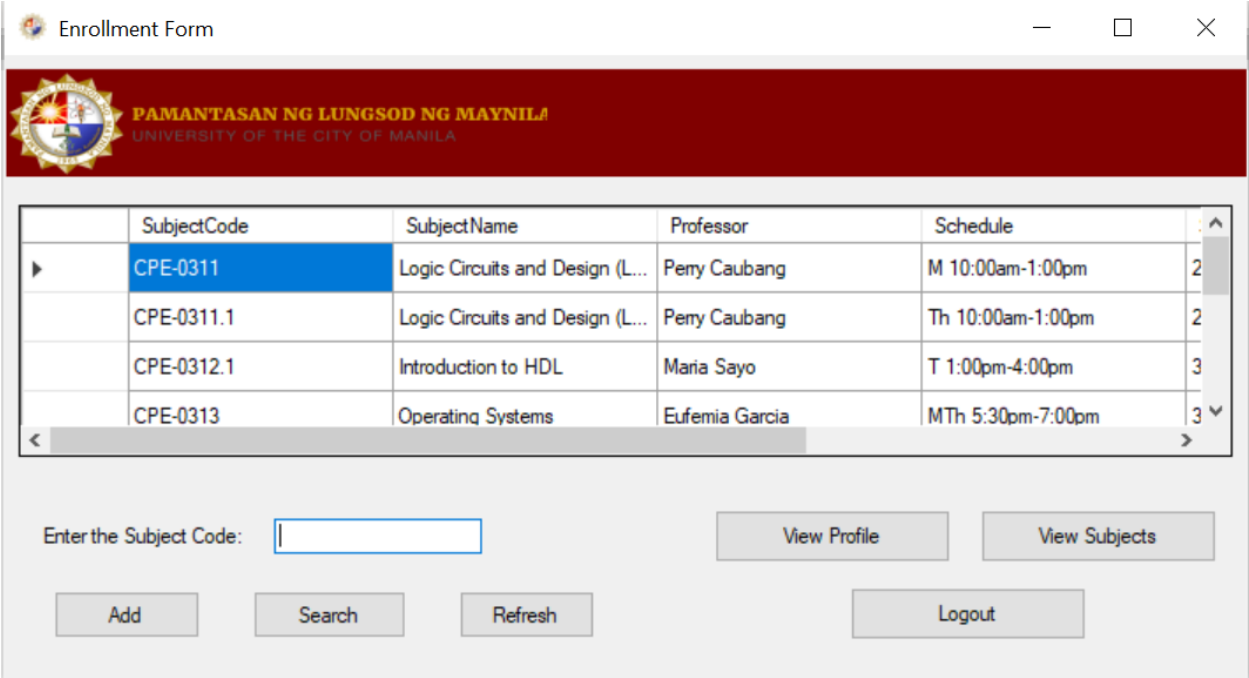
Enrollment Form

PAMANTASAN NG LUNGSOD NG MAYNILA
UNIVERSITY OF THE CITY OF MANILA

| | SubjectCode | SubjectName | Professor | Schedule | |
|---|---|---|---|---|---|
| ▶ | CPE-0311 | Logic Circuits and Design (L... | Perry Caubang | M 10:00am-1:00pm | 2 |
| | CPE-0311.1 | Logic Circuits and Design (L... | Perry Caubang | Th 10:00am-1:00pm | 2 |
| | CPE-0312.1 | Introduction to HDL | Maria Sayo | T 1:00pm-4:00pm | 3 |
| | CPE-0313 | Operating Systems | Eufemia Garcia | MTh 5:30pm-7:00pm | 3 |

Enter the Subject Code:

View Profile

View Subjects

Add

Search

Refresh

Logout